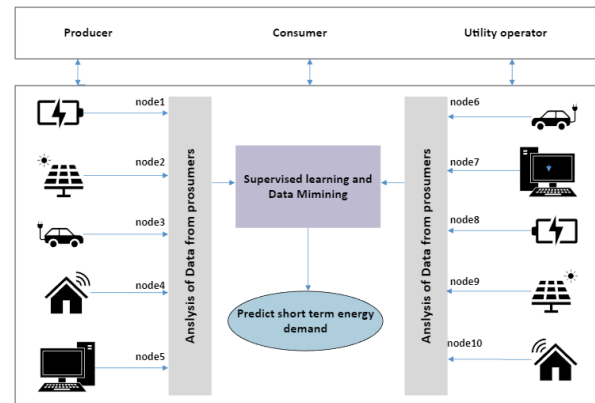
Producer

Consumer

Utility operator

node1

node2

node3

node4

node5

Anslysis of Data from prosumers

Supervised learning and Data Mimining

Predict short term energy demand

Anslysis of Data from prosumers

node6

node7

node8

node9

node10